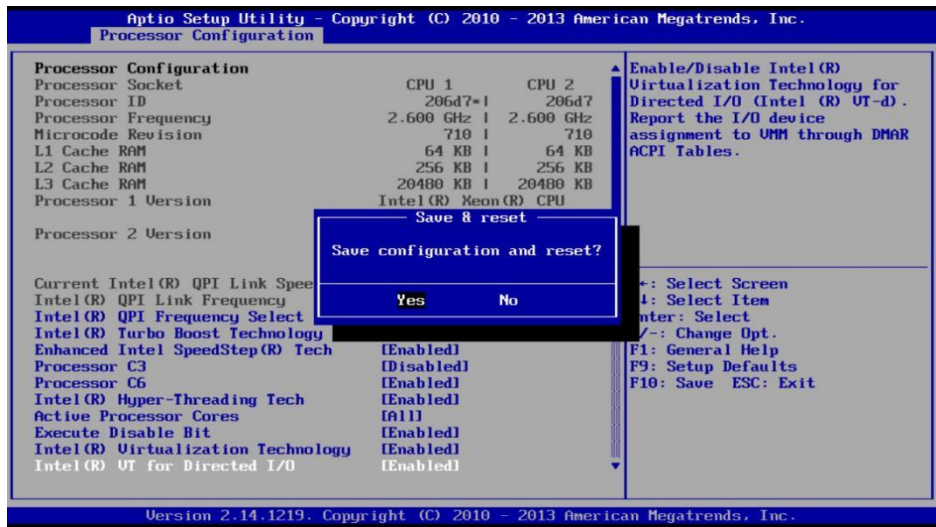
Aptio Setup Utility – Copyright (C) 2010 – 2013 American Megatrends, Inc.
Processor Configuration

Processor Configuration

| | CPU 1 | CPU 2 |
|---|---|---|
| Processor Socket | CPU 1 | CPU 2 |
| Processor ID | 206d7* | 206d7 |
| Processor Frequency | 2.600 GHz | 2.600 GHz |
| Microcode Revision | 710 | 710 |
| L1 Cache RAM | 64 KB | 64 KB |
| L2 Cache RAM | 256 KB | 256 KB |
| L3 Cache RAM | 20480 KB | 20480 KB |
| Processor 1 Version | Intel(R) Xeon(R) CPU | |

Processor 2 Version

Current Intel(R) QPI Link Spee
Intel(R) QPI Link Frequency
Intel(R) QPI Frequency Select
Intel(R) Turbo Boost Technology
Enhanced Intel SpeedStep(R) Tech [Enabled]
Processor C3 [Disabled]
Processor C6 [Enabled]
Intel(R) Hyper-Threading Tech [Enabled]
Active Processor Cores [All]
Execute Disable Bit [Enabled]
Intel(R) Virtualization Technology [Enabled]
Intel(R) VT for Directed I/O [Enabled]

Save & reset
Save configuration and reset?
Yes No

Enable/Disable Intel(R) Virtualization Technology for Directed I/O (Intel (R) VT-d). Report the I/O device assignment to VMM through DMAR ACPI Tables.

←: Select Screen
↓: Select Item
nter: Select
/-: Change Opt.
F1: General Help
F9: Setup Defaults
F10: Save ESC: Exit

Version 2.14.1219. Copyright (C) 2010 – 2013 American Megatrends, Inc.